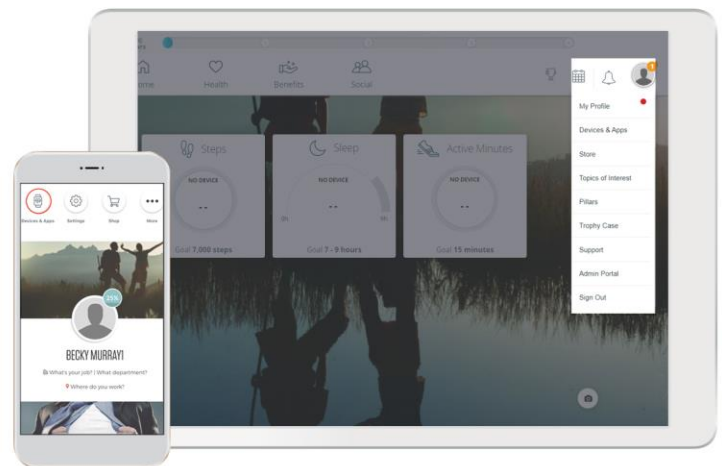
Home
Health
Benefits
Social

My Profile
Devices & Apps
Store
Topics of Interest
Pillars
Trophy Case
Support
Admin Portal
Sign Out

Steps
NO DEVICE
--
Goal 7,000 steps

Sleep
NO DEVICE
--
0h
9h
Goal 7 - 9 hours

Active Minutes
NO DEVICE
--
Goal 15 minutes

Devices & Apps
Settings
Shop
More

25%
BECKY MURRAY!
What's your job? | What department?
Where do you work?